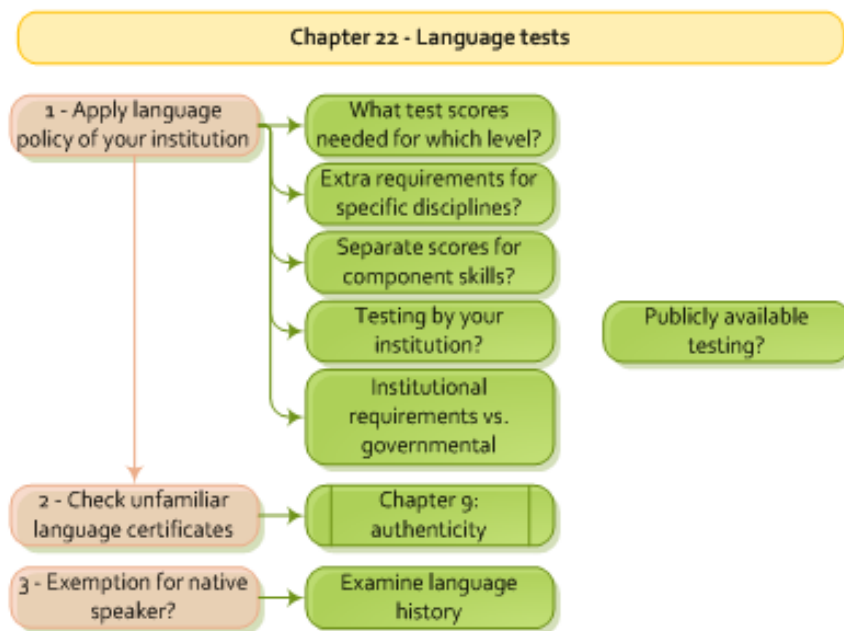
Chapter 22 - Language tests

1 - Apply language policy of your institution

What test scores needed for which level?

Extra requirements for specific disciplines?

Separate scores for component skills?

Testing by your institution?

Publicly available testing?

Institutional requirements vs. governmental

2 - Check unfamiliar language certificates

Chapter 9: authenticity

3 - Exemption for native speaker?

Examine language history